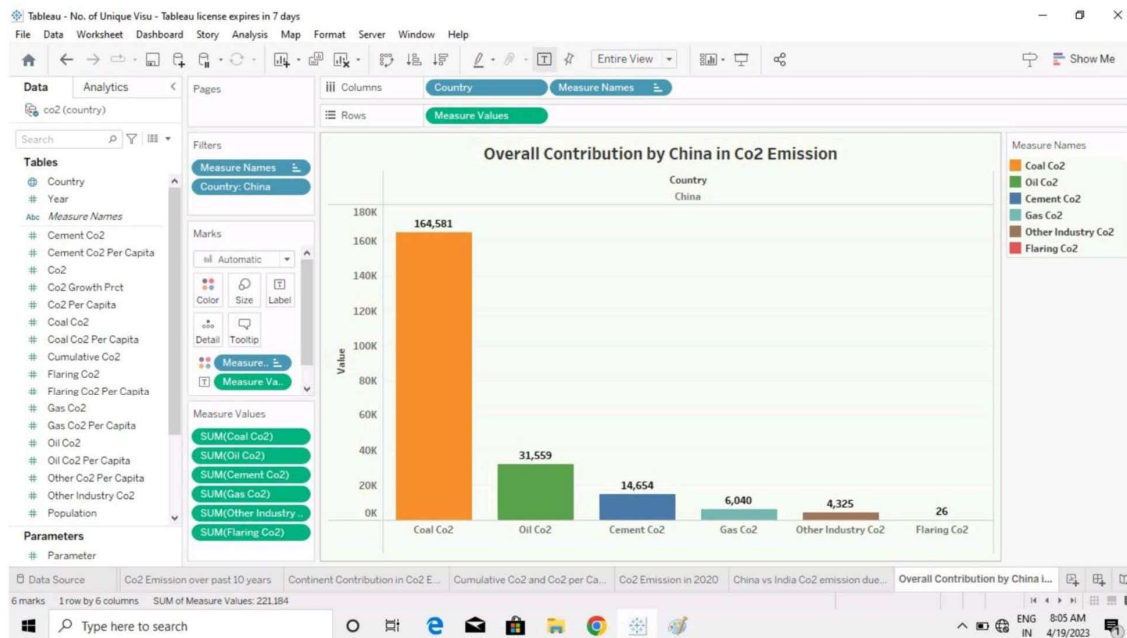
Tableau - No. of Unique Visu - Tableau license expires in 7 days

File Data Worksheet Dashboard Story Analysis Map Format Server Window Help

Entire View

Show Me

Data Analytics

co2 (country)

Search

Tables

Country
Year
Measure Names
Cement Co2
Cement Co2 Per Capita
Co2
Co2 Growth Prct
Co2 Per Capita
Coal Co2
Coal Co2 Per Capita
Cumulative Co2
Flaring Co2
Flaring Co2 Per Capita
Gas Co2
Gas Co2 Per Capita
Oil Co2
Oil Co2 Per Capita
Other Co2 Per Capita
Other Industry Co2
Population

Parameters

Parameter

Pages

Filters

Measure Names
Country: China

Marks

Automatic

Color Size Label
Detail Tooltip

Measure..
Measure Va..

Measure Values

SUM(Coal Co2)
SUM(Oil Co2)
SUM(Cement Co2)
SUM(Gas Co2)
SUM(Other Industry ..
SUM(Flaring Co2)

Columns Country Measure Names

Rows Measure Values

Overall Contribution by China in Co2 Emission

Country
China

Value

180K
160K
140K
120K
100K
80K
60K
40K
20K
0K

164,581
31,559
14,654
6,040
4,325
26

Coal Co2 Oil Co2 Cement Co2 Gas Co2 Other Industry Co2 Flaring Co2

Measure Names

Coal Co2
Oil Co2
Cement Co2
Gas Co2
Other Industry Co2
Flaring Co2

Data Source Co2 Emission over past 10 years Continent Contribution in Co2 E... Cumulative Co2 and Co2 per Ca... Co2 Emission in 2020 China vs India Co2 emission due... Overall Contribution by China i...

6 marks 1 row by 6 columns SUM of Measure Values: 221,184

Type here to search

ENG IN 8:05 AM 4/19/2023